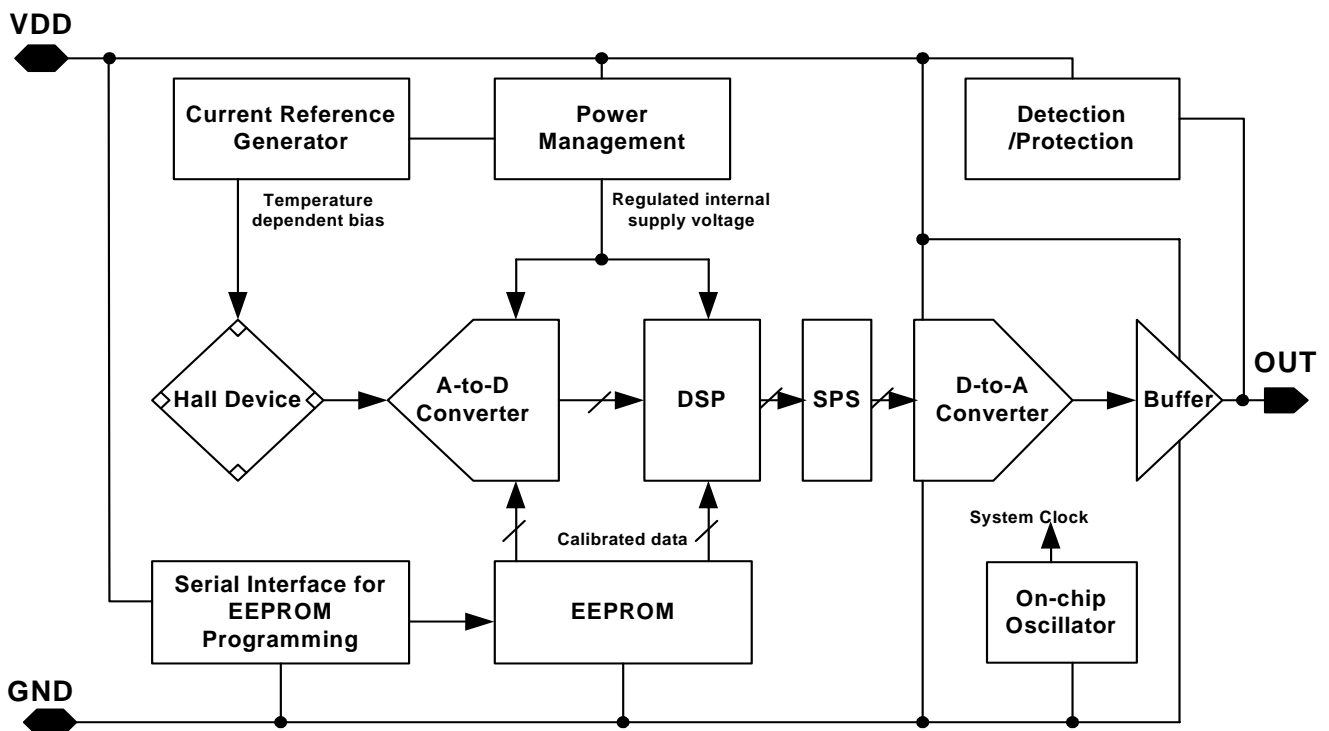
VDD

Current Reference Generator

Power Management

Detection /Protection

Temperature dependent bias

Regulated internal supply voltage

Hall Device

A-to-D Converter

DSP

SPS

D-to-A Converter

Buffer

OUT

System Clock

Calibrated data

Serial Interface for EEPROM Programming

EEPROM

On-chip Oscillator

GND